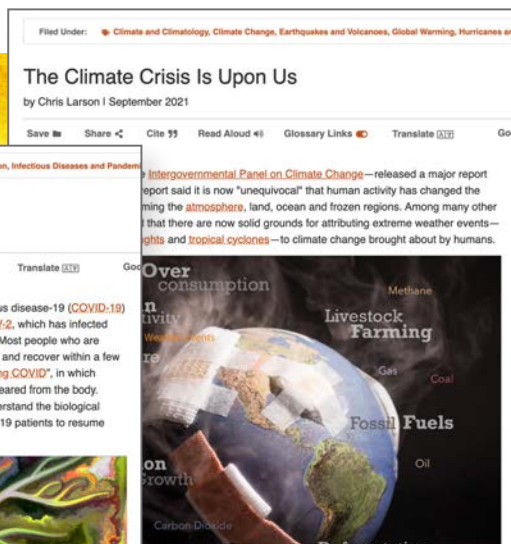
Filed Under: Climate and Climatology, Climate Change, Earthquakes and Volcanoes, Global Warming, Hurricanes an

The Climate Crisis Is Upon Us

by Chris Larson | September 2021

Save Share Cite Read Aloud Glossary Links Translate Go

e Intergovernmental Panel on Climate Change—released a major report eport said it is now "unequivocal" that human activity has changed the ming the atmosphere, land, ocean and frozen regions. Among many other l that there are now solid grounds for attributing extreme weather events—ghts and tropical cyclones—to climate change brought about by humans.

n, Infectious Diseases and Pandem

Translate Go

us disease-19 (COVID-19) /-2, which has infected Most people who are and recover within a few ng COVID", in which eared from the body. erstand the biological 19 patients to resume

Over consumption

n tivity

Weather Events

re

Livestock Farming

Methane

Gas

Coal

Fossil Fuels

Oil

on Growth

Carbon Dioxide

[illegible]